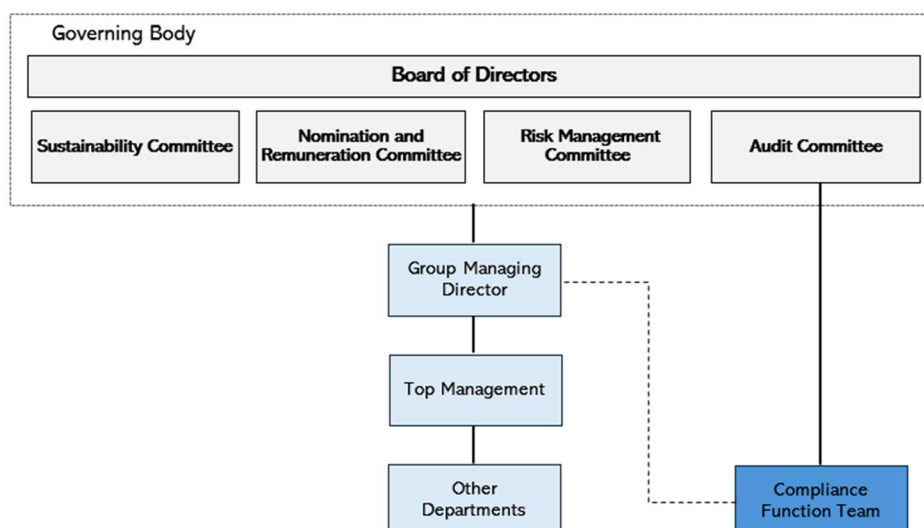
Governing Body

Board of Directors

Sustainability Committee

Nomination and Remuneration Committee

Risk Management Committee

Audit Committee

Group Managing Director

Top Management

Other Departments

Compliance Function Team